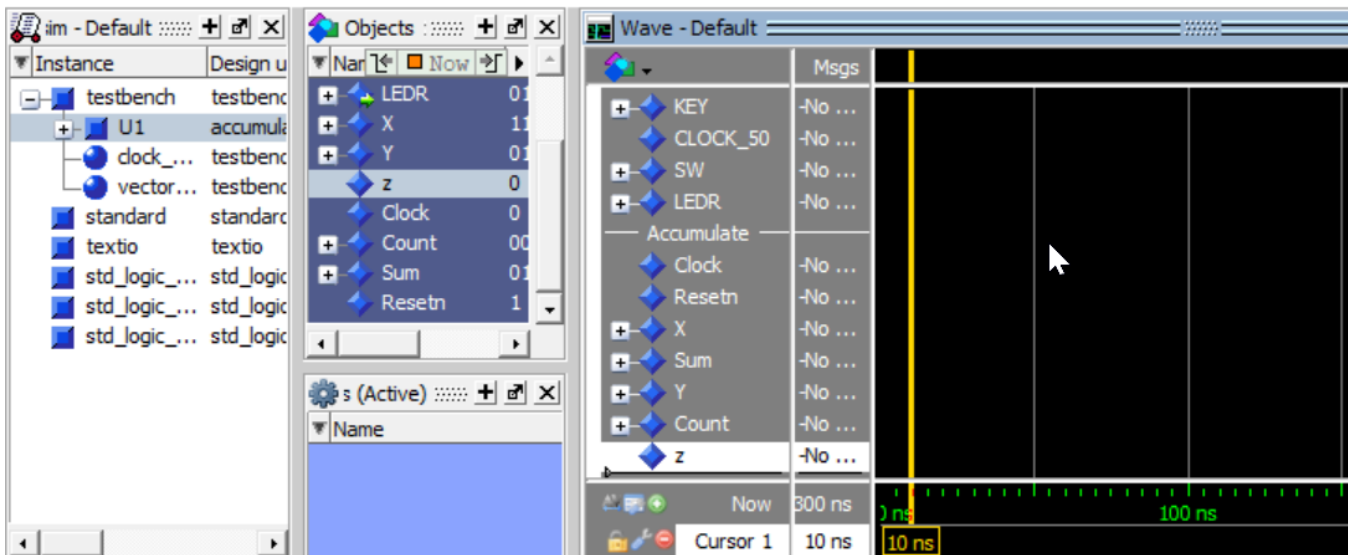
sim - Default
Instance | Design u
testbench | testbenc
U1 | accumula
clock_... | testbenc
vector... | testbenc
standard | standard
textio | textio
std_logic_... | std_logic
std_logic_... | std_logic
std_logic_... | std_logic

Objects
Nar | Now
LEDR | 01
X | 11
Y | 01
z | 0
Clock | 0
Count | 00
Sum | 01
Resetn | 1

s (Active)
Name

Wave - Default
Msgs
KEY -No ...
CLOCK_50 -No ...
SW -No ...
LEDR -No ...
Accumulate
Clock -No ...
Resetn -No ...
X -No ...
Sum -No ...
Y -No ...
Count -No ...
z -No ...
Now 300 ns
Cursor 1 10 ns
) ns
100 ns
10 ns